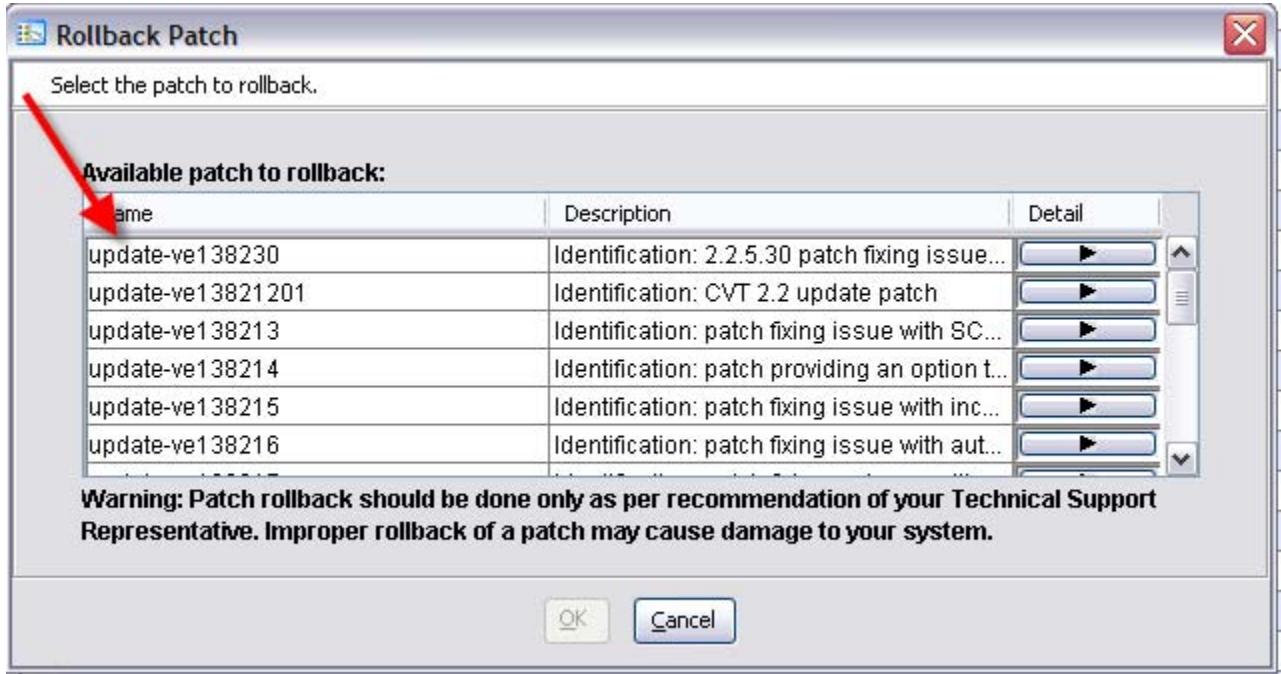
Rollback Patch

Select the patch to rollback.

Available patch to rollback:

| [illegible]ame | Description | Detail |
|---|---|---|
| update-ve138230 | Identification: 2.2.5.30 patch fixing issue... | |
| update-ve13821201 | Identification: CVT 2.2 update patch | |
| update-ve138213 | Identification: patch fixing issue with SC... | |
| update-ve138214 | Identification: patch providing an option t... | |
| update-ve138215 | Identification: patch fixing issue with inc... | |
| update-ve138216 | Identification: patch fixing issue with aut... | |
| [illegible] | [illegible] | |

Warning: Patch rollback should be done only as per recommendation of your Technical Support Representative. Improper rollback of a patch may cause damage to your system.

OK Cancel